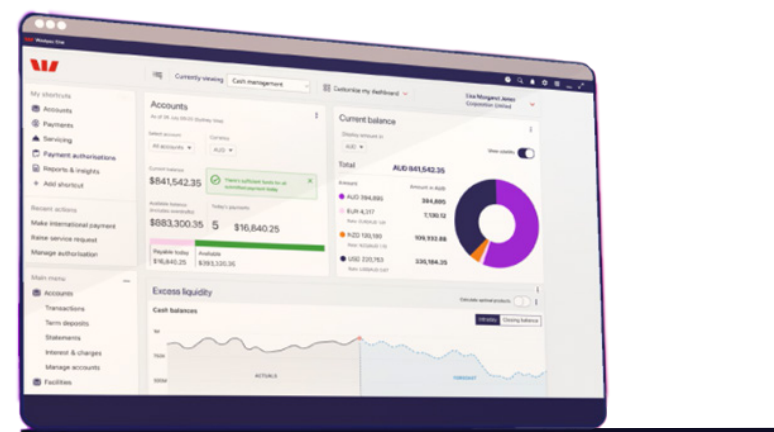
Westpac One

My shortcuts
Accounts
Payments
Servicing
Payment authorisations
Reports & insights
+ Add shortcut

Recent actions
Make international payment
Raise service request
Manage authorisation

Main menu
Accounts
Transactions
Term deposits
Statements
Interest & charges
Manage accounts
Facilities

Currently viewing Cash management
Customise my dashboard

Lisa Margaret Jones
Corporation Limited

Accounts
Select account
All accounts
Currency
AUD
Current balance
$841,542.35
There's sufficient funds to all submitted payment today
Available balance
$883,300.35
Today's payments
5
$16,840.25
Payable today
$16,840.25
Available
$393,330.35

Current balance
Display amount in
AUD
Total
AUD 841,542.35
View visibility
Amount
Amount in AUD
AUD 394,895
394,895
EUR 4,317
7,130.12
NZD 120,160
109,932.88
USD 220,763
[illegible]

Excess liquidity
Calculate sorted products
Cash balances
Closing balance
ACTUALS
FORECAST